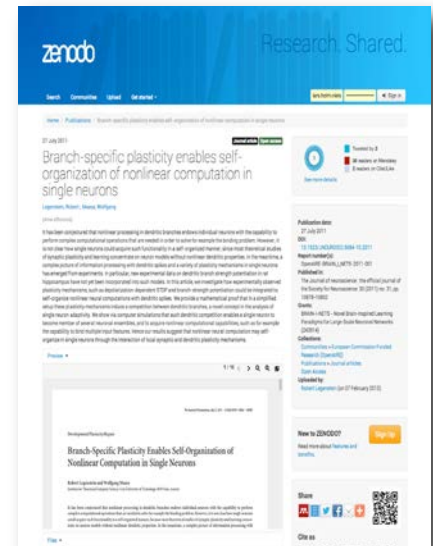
zenodo

Research. Shared.

Search Communities Upload Get started

Sign in

Home / Publications / Branch-specific plasticity enables self-organization of nonlinear computation in single neurons

27 July 2011

Journal article Open access

Branch-specific plasticity enables self-organization of nonlinear computation in single neurons

Legenstein, Robert; Maass, Wolfgang

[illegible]

Tweeted by 3

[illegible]

Publication date:
27 July 2011

DOI:
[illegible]

Published in:
The Journal of Neuroscience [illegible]

Grants:
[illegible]

Collections:
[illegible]

Uploaded by:
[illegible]

Preview

Branch-Specific Plasticity Enables Self-Organization of Nonlinear Computation in Single Neurons

Robert Legenstein and Wolfgang Maass

New to ZENODO?

Sign up

Share

Cite as

Files